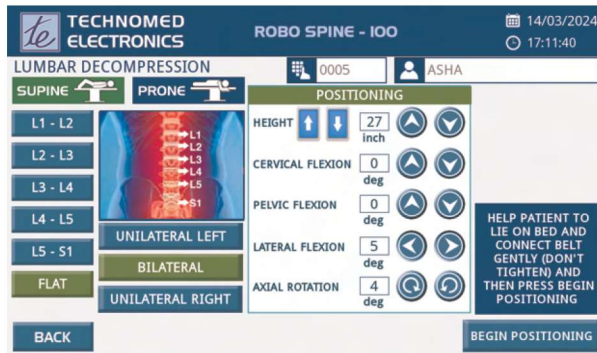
te TECHNOMED ELECTRONICS

ROBO SPINE - 100

14/03/2024
17:11:40

LUMBAR DECOMPRESSION

0005

ASHA

SUPINE

PRONE

POSITIONING

L1 - L2

L2 - L3

L3 - L4

L4 - L5

L5 - S1

FLAT

L1
L2
L3
L4
L5
S1

HEIGHT 27 inch

CERVICAL FLEXION 0 deg

PELVIC FLEXION 0 deg

LATERAL FLEXION 5 deg

AXIAL ROTATION 4 deg

UNILATERAL LEFT

BILATERAL

UNILATERAL RIGHT

HELP PATIENT TO LIE ON BED AND CONNECT BELT GENTLY (DON'T TIGHTEN) AND THEN PRESS BEGIN POSITIONING

BACK

BEGIN POSITIONING